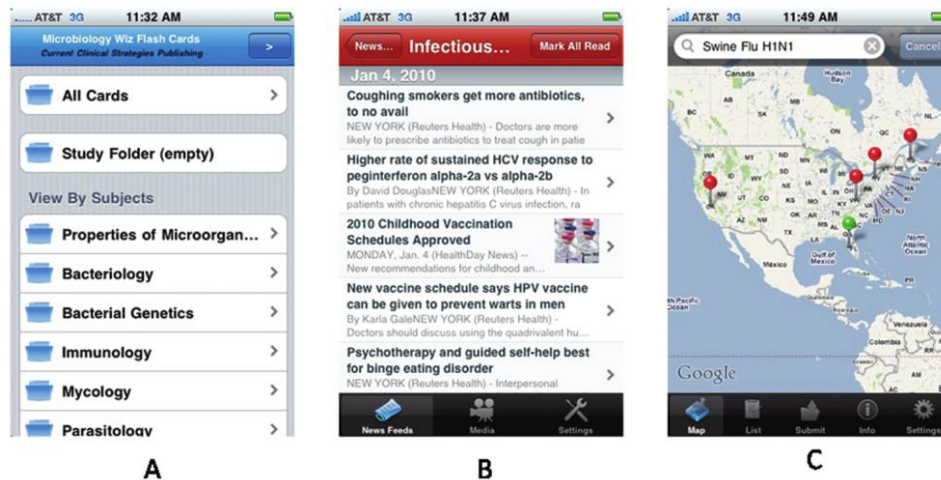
AT&T 3G 11:32 AM

Microbiology Wiz Flash Cards
Current Clinical Strategies Publishing

>

All Cards

Study Folder (empty)

View By Subjects

Properties of Microorgan...

Bacteriology

Bacterial Genetics

Immunology

Mycology

Parasitology

A

AT&T 3G 11:37 AM

News...

Infectious...

Mark All Read

Jan 4, 2010

Coughing smokers get more antibiotics, to no avail
NEW YORK (Reuters Health) - Doctors are more likely to prescribe antibiotics to treat cough in patie

Higher rate of sustained HCV response to peginterferon alpha-2a vs alpha-2b
By David DouglasNEW YORK (Reuters Health) - In patients with chronic hepatitis C virus infection, ra

2010 Childhood Vaccination Schedules Approved
MONDAY, Jan. 4 (HealthDay News) -- New recommendations for childhood an...

New vaccine schedule says HPV vaccine can be given to prevent warts in men
By Karla GaleNEW YORK (Reuters Health) - Doctors should discuss using the quadrivalent hu...

Psychotherapy and guided self-help best for binge eating disorder
NEW YORK (Reuters Health) - Interpersonal

News Feeds

Media

Settings

B

AT&T 3G 11:49 AM

Swine Flu H1N1

Cancel

Canada

Hudson Bay

QC

Mexico

Gulf of Mexico

North Atlantic Ocean

North Pacific Ocean

Venezuela

Colombia

Google

Map

List

Submit

Info

Settings

C